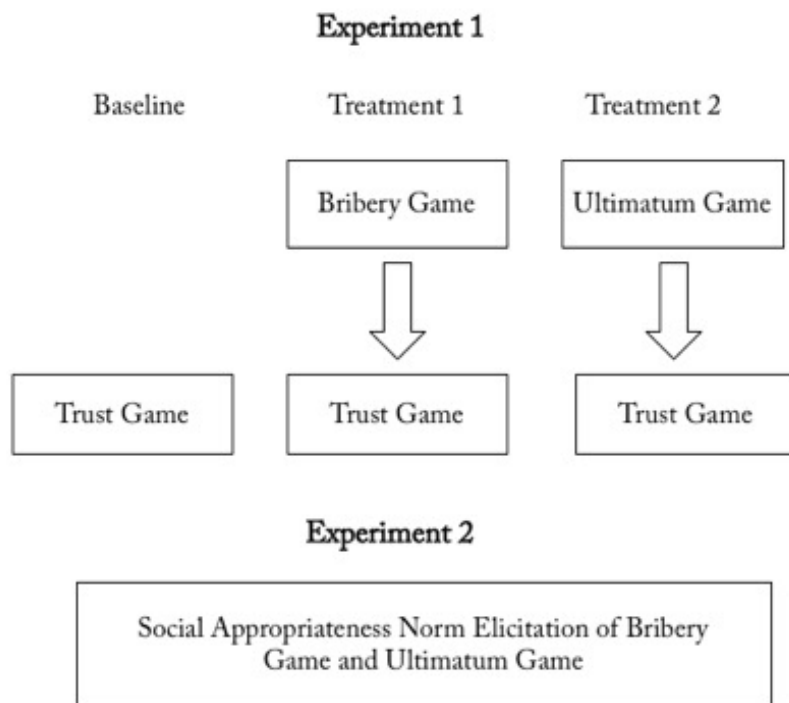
Experiment 1

Baseline

Treatment 1

Treatment 2

Bribery Game

Ultimatum Game

Trust Game

Trust Game

Trust Game

Experiment 2

Social Appropriateness Norm Elicitation of Bribery Game and Ultimatum Game